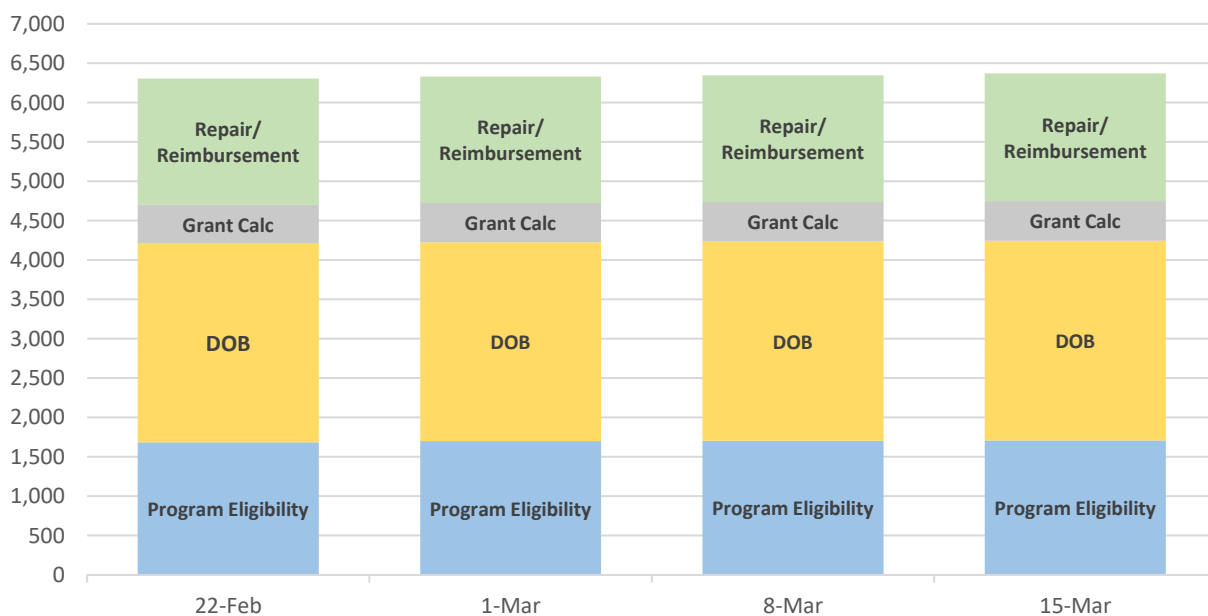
7,000
6,500
6,000
5,500
5,000
4,500
4,000
3,500
3,000
2,500
2,000
1,500
1,000
500
0

Repair/ Reimbursement
Grant Calc
DOB
Program Eligibility

Repair/ Reimbursement
Grant Calc
DOB
Program Eligibility

Repair/ Reimbursement
Grant Calc
DOB
Program Eligibility

Repair/ Reimbursement
Grant Calc
DOB
Program Eligibility

22-Feb
1-Mar
8-Mar
15-Mar